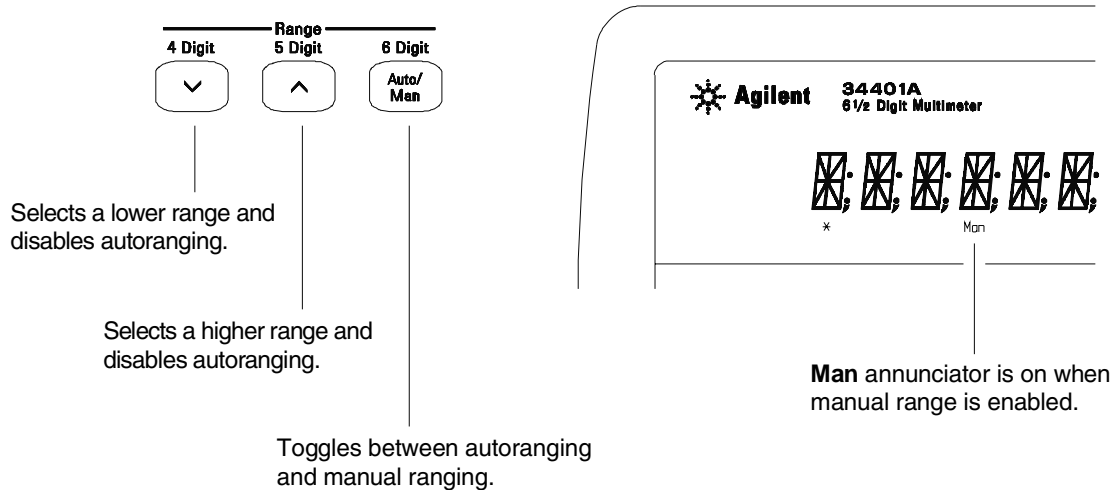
Range
4 Digit
5 Digit
6 Digit

Auto/
Man

Agilent 34401A
6 1/2 Digit Multimeter

*
Man

Selects a lower range and disables autoranging.

Selects a higher range and disables autoranging.

Toggles between autoranging and manual ranging.

**Man** annunciator is on when manual range is enabled.